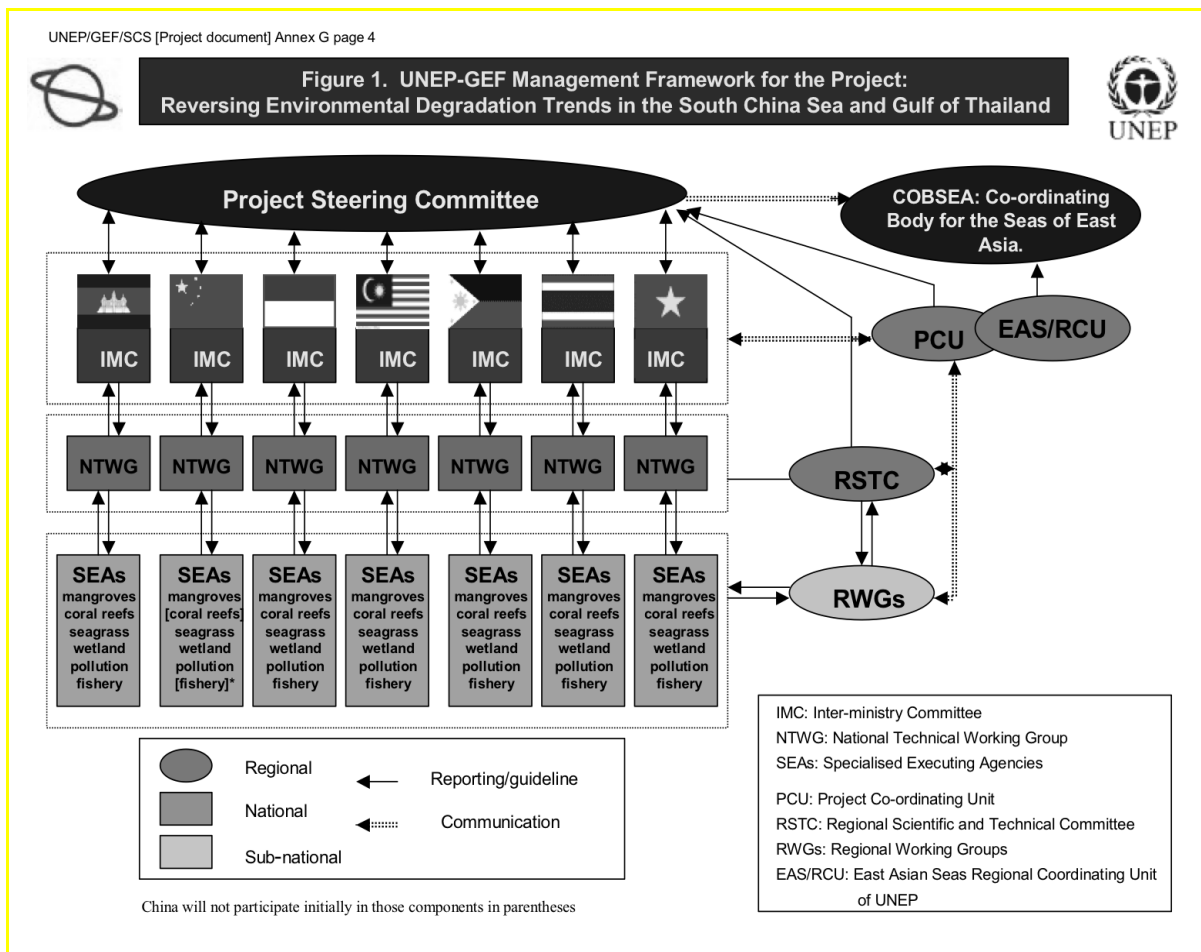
UNEP/GEF/SCS [Project document] Annex G page 4

Figure 1. UNEP-GEF Management Framework for the Project: Reversing Environmental Degradation Trends in the South China Sea and Gulf of Thailand

UNEP

Project Steering Committee

COBSEA: Co-ordinating Body for the Seas of East Asia.

IMC

IMC

IMC

IMC

IMC

IMC

IMC

PCU

EAS/RCU

NTWG

NTWG

NTWG

NTWG

NTWG

NTWG

NTWG

RSTC

SEAs mangroves coral reefs seagrass wetland pollution fishery

SEAs mangroves [coral reefs] seagrass wetland pollution [fishery]*

SEAs mangroves coral reefs seagrass wetland pollution fishery

SEAs mangroves coral reefs seagrass wetland pollution fishery

SEAs mangroves coral reefs seagrass wetland pollution fishery

SEAs mangroves coral reefs seagrass wetland pollution fishery

SEAs mangroves coral reefs seagrass wetland pollution fishery

RWGs

Regional

National

Sub-national

Reporting/guideline

Communication

IMC: Inter-ministry Committee
NTWG: National Technical Working Group
SEAs: Specialised Executing Agencies

PCU: Project Co-ordinating Unit
RSTC: Regional Scientific and Technical Committee
RWGs: Regional Working Groups
EAS/RCU: East Asian Seas Regional Coordinating Unit of UNEP

China will not participate initially in those components in parentheses